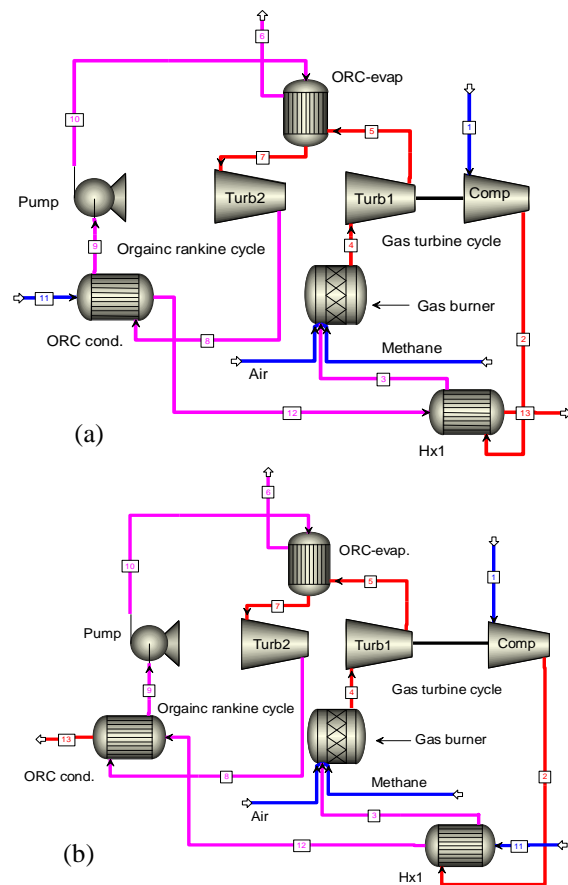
6
ORC-evap
10
1
5
7
Pump
Turb2
Turb1
Comp
9
Orgainc rankine cycle
4
Gas turbine cycle
11
Gas burner
ORC cond.
8
2
Methane
Air
3
12
13
(a)
Hx1

6
ORC-evap.
10
1
5
7
Pump
Turb2
Turb1
Comp
9
Gas turbine cycle
4
Orgainc rankine cycle
13
Gas burner
ORC cond.
8
2
Methane
Air
3
12
11
(b)
Hx1